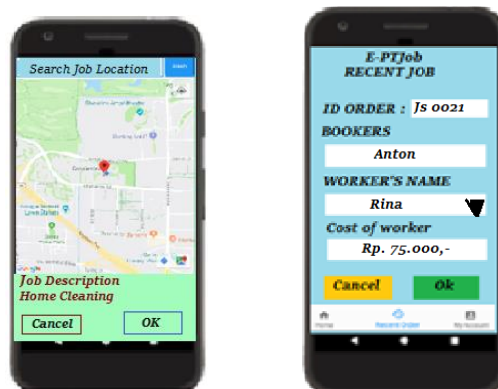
Search Job Location

Search

Job Description
Home Cleaning

Cancel

OK

E-PTJob
RECENT JOB

ID ORDER : Js 0021

BOOKERS

Anton

WORKER'S NAME

Rina

Cost of worker

Rp. 75.000,-

Cancel

Ok

Home

Recent Order

My Account